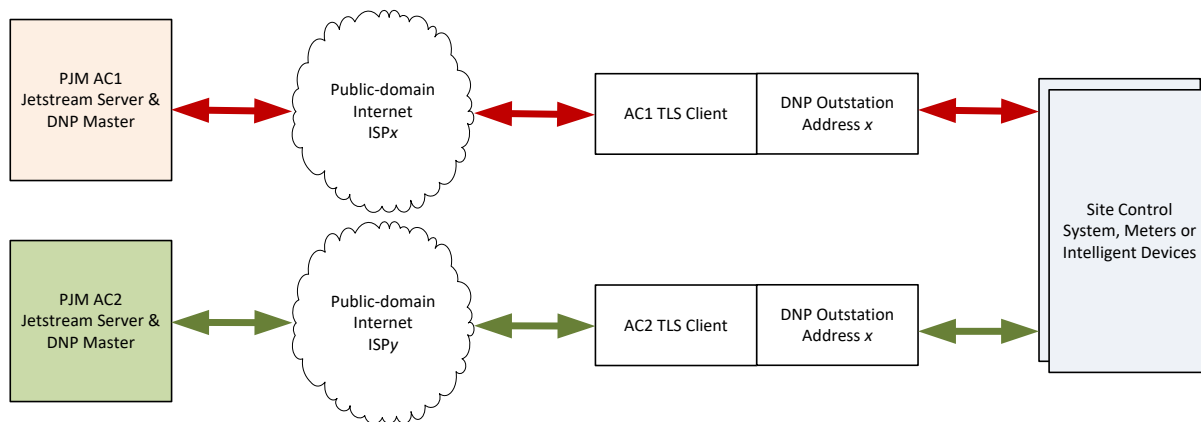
PJM AC1 Jetstream Server & DNP Master

Public-domain Internet ISP*x*

AC1 TLS Client

DNP Outstation Address *x*

Site Control System, Meters or Intelligent Devices

PJM AC2 Jetstream Server & DNP Master

Public-domain Internet ISP*y*

AC2 TLS Client

DNP Outstation Address *x*